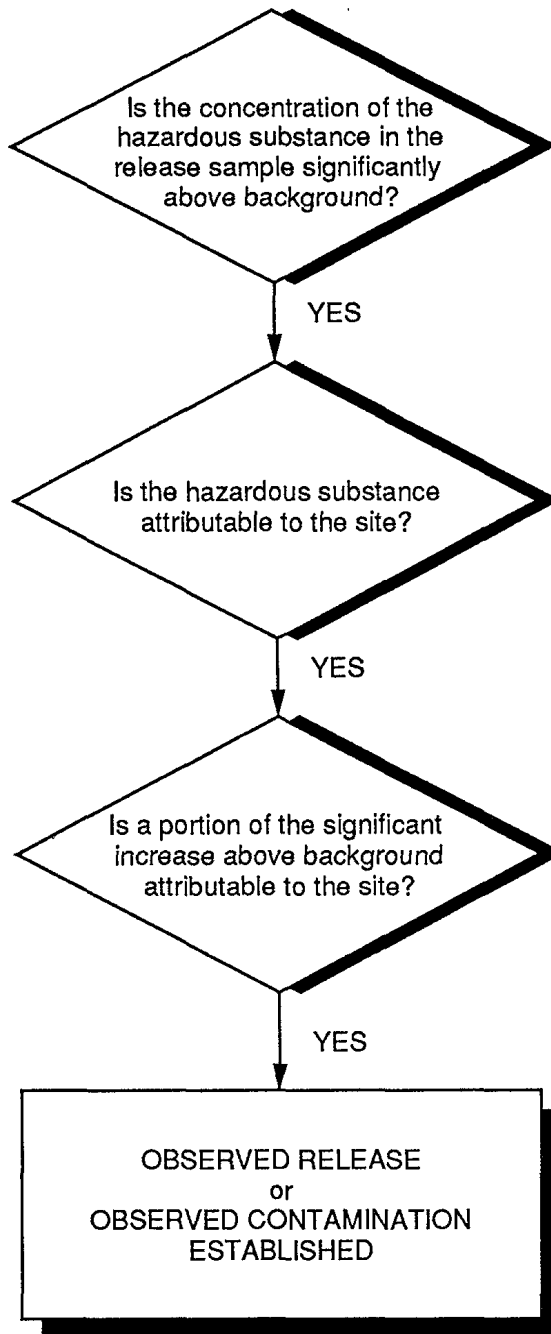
Is the concentration of the hazardous substance in the release sample significantly above background?

YES

Is the hazardous substance attributable to the site?

YES

Is a portion of the significant increase above background attributable to the site?

YES

OBSERVED RELEASE
or
OBSERVED CONTAMINATION
ESTABLISHED